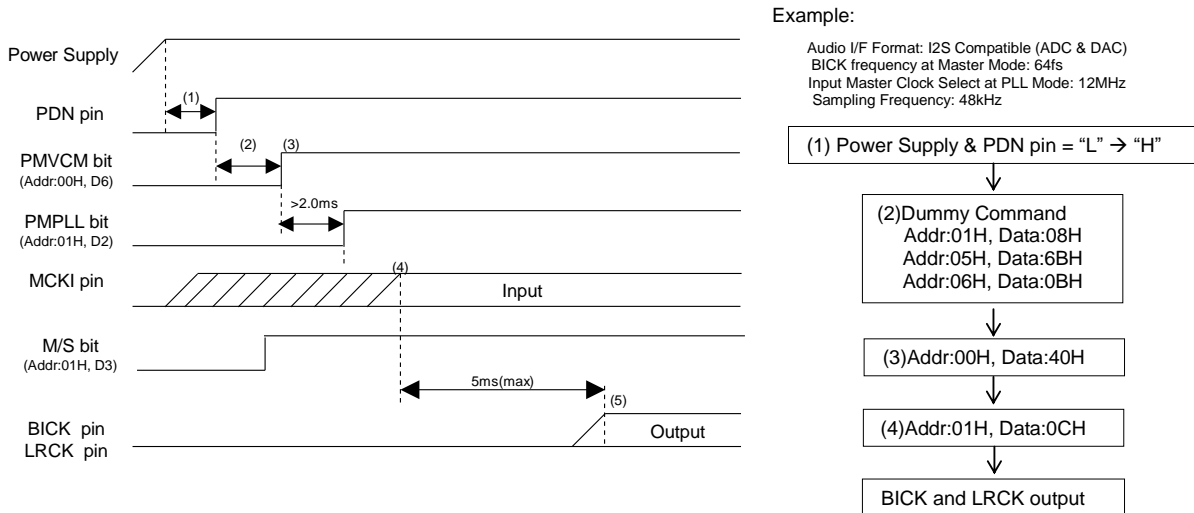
Power Supply

(1)

PDN pin

(2) (3)

PMVCM bit
(Addr:00H, D6)

>2.0ms

PMPLL bit
(Addr:01H, D2)

MCKI pin

(4)

Input

M/S bit
(Addr:01H, D3)

5ms(max)

(5)

BICK pin
LRCK pin

Output

Example:

Audio I/F Format: I2S Compatible (ADC & DAC)
BICK frequency at Master Mode: 64fs
Input Master Clock Select at PLL Mode: 12MHz
Sampling Frequency: 48kHz

(1) Power Supply & PDN pin = "L" → "H"

(2)Dummy Command
Addr:01H, Data:08H
Addr:05H, Data:6BH
Addr:06H, Data:0BH

(3)Addr:00H, Data:40H

(4)Addr:01H, Data:0CH

BICK and LRCK output